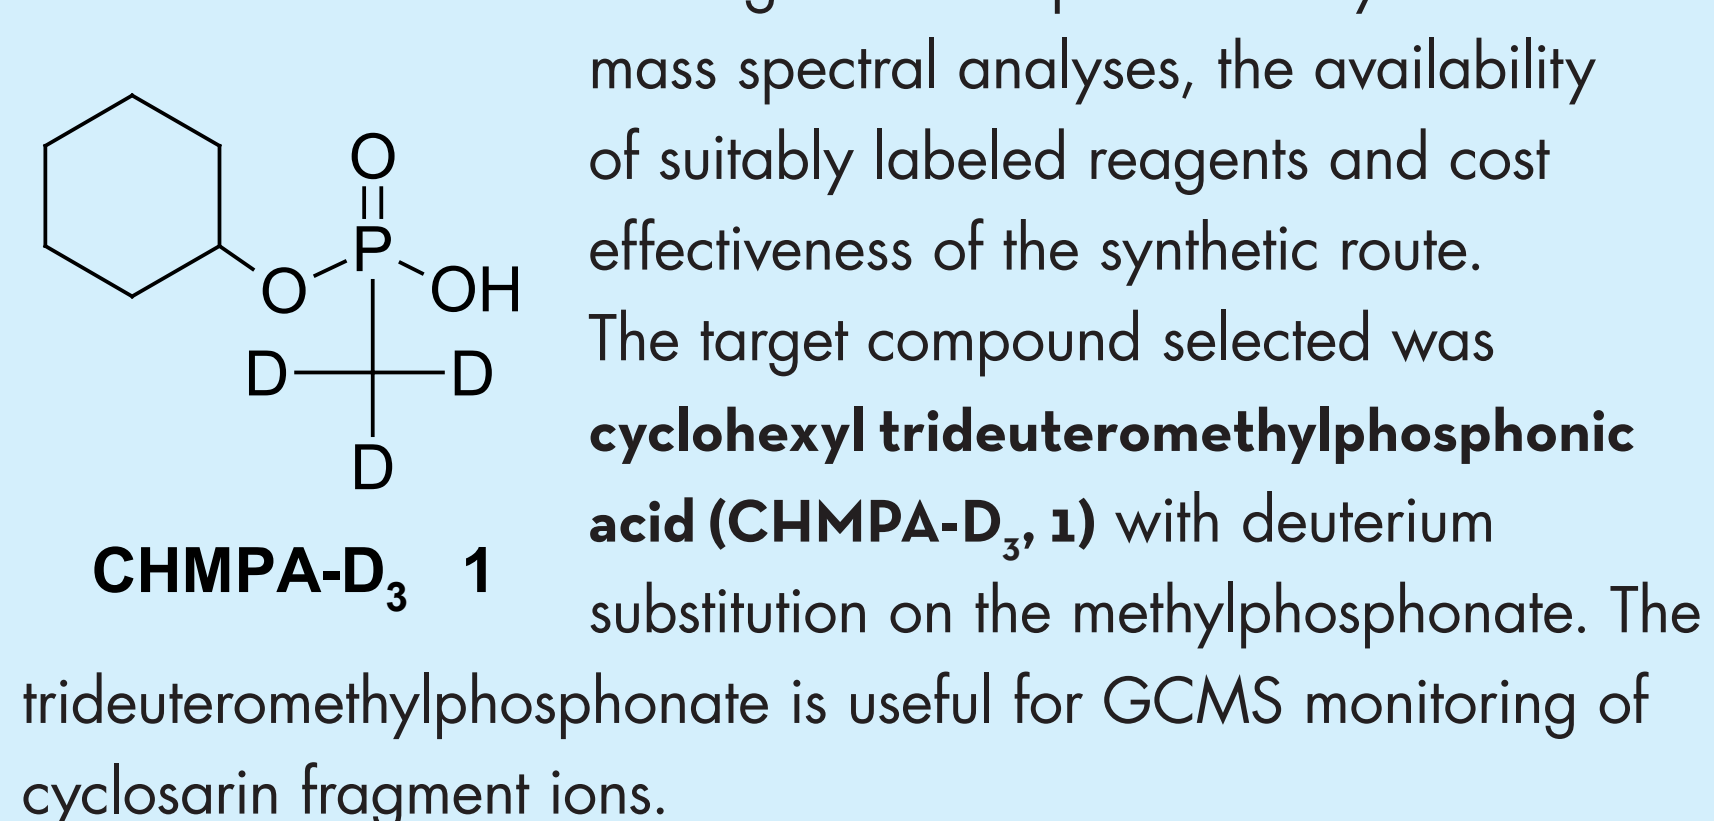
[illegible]
mass spectral analyses, the availability of suitably labeled reagents and cost effectiveness of the synthetic route. The target compound selected was **cyclohexyl trideuteromethylphosphonic acid (CHMPA-D$_3$, 1)** with deuterium substitution on the methylphosphonate. The trideuteromethylphosphonate is useful for GCMS monitoring of cyclosarin fragment ions.

O
P
O
OH
D
D
D

CHMPA-D$_3$ 1